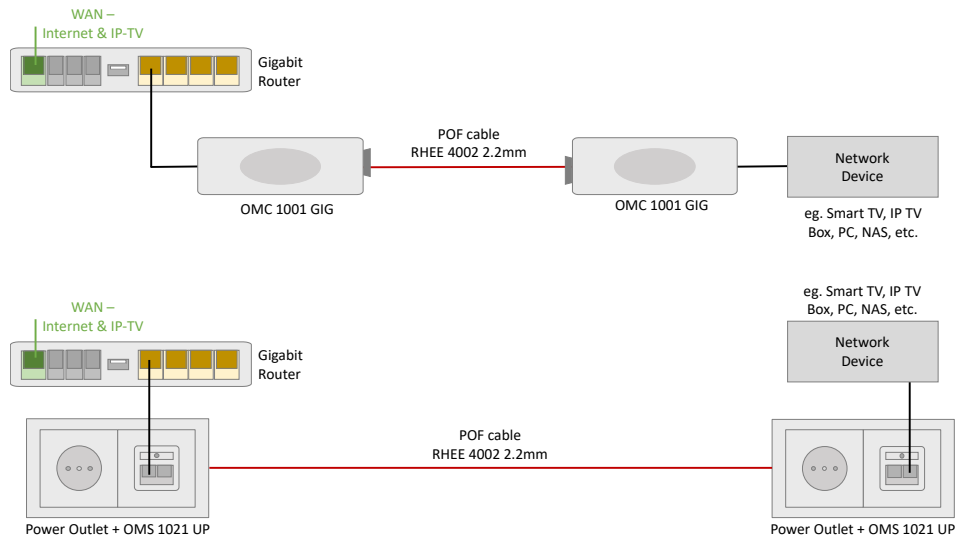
WAN –
Internet & IP-TV

Gigabit
Router

POF cable
RHEE 4002 2.2mm

Network
Device

OMC 1001 GIG

OMC 1001 GIG

eg. Smart TV, IP TV
Box, PC, NAS, etc.

WAN –
Internet & IP-TV

eg. Smart TV, IP TV
Box, PC, NAS, etc.

Gigabit
Router

Network
Device

POF cable
RHEE 4002 2.2mm

Power Outlet + OMS 1021 UP

Power Outlet + OMS 1021 UP